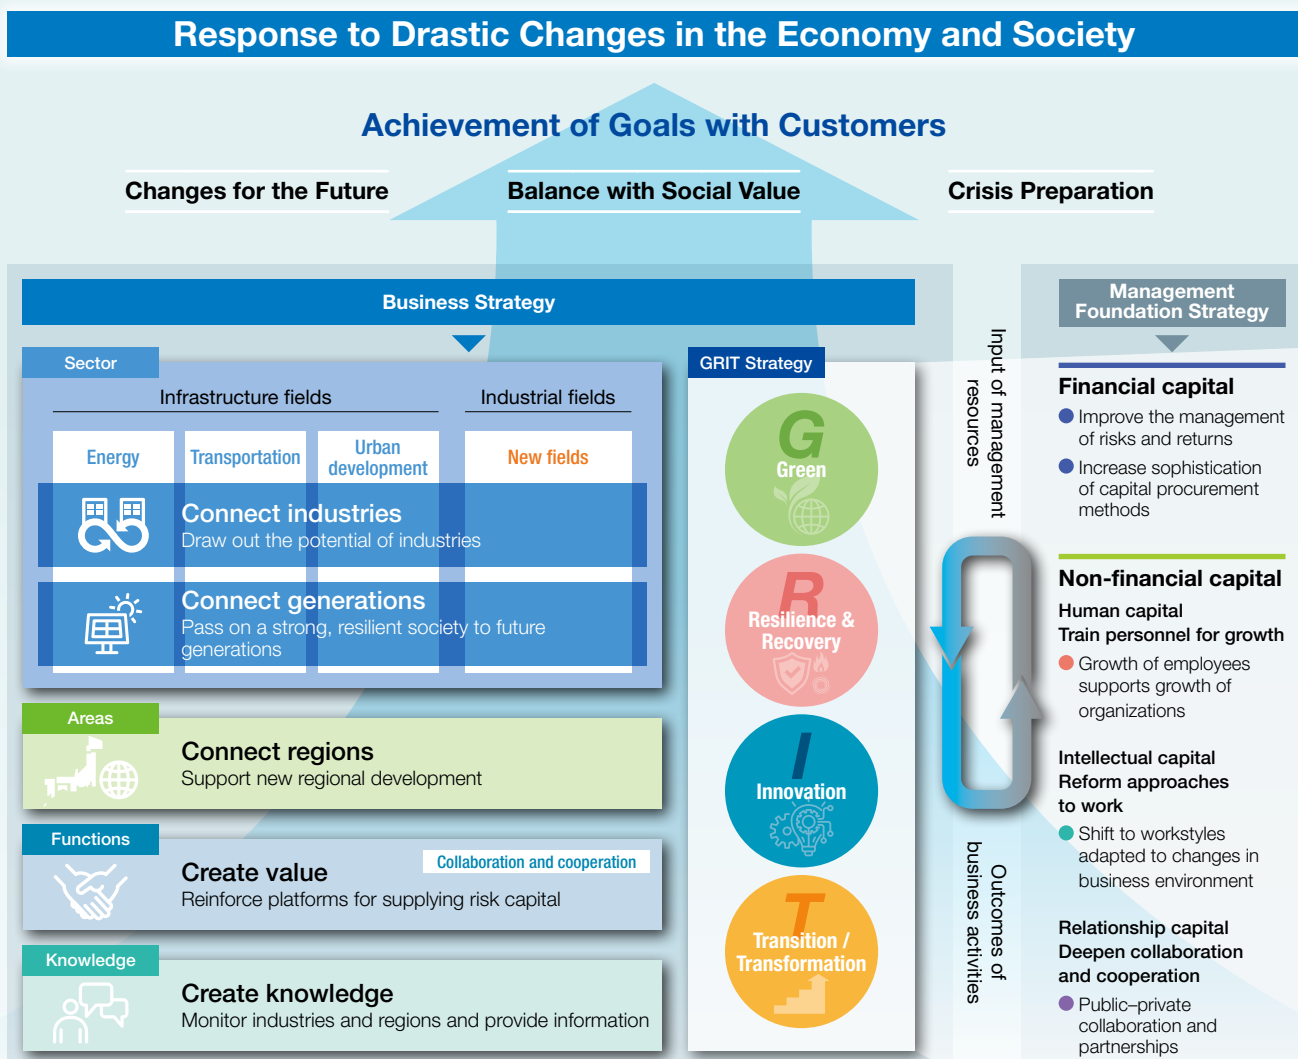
Response to Drastic Changes in the Economy and Society

Achievement of Goals with Customers

Changes for the Future

Balance with Social Value

Crisis Preparation

Business Strategy

Sector

Infrastructure fields

Industrial fields

Energy

Transportation

Urban development

New fields

Connect industries
Draw out the potential of industries

Connect generations
Pass on a strong, resilient society to future generations

Areas

Connect regions
Support new regional development

Functions

Create value
Reinforce platforms for supplying risk capital

Collaboration and cooperation

Knowledge

Create knowledge
Monitor industries and regions and provide information

GRIT Strategy

G
Green

R
Resilience & Recovery

I
Innovation

T
Transition / Transformation

Input of management resources

Outcomes of business activities

Management Foundation Strategy

Financial capital
Improve the management of risks and returns
Increase sophistication of capital procurement methods

Non-financial capital
Human capital
Train personnel for growth
Growth of employees supports growth of organizations

Intellectual capital
Reform approaches to work
Shift to workstyles adapted to changes in business environment

Relationship capital
Deepen collaboration and cooperation
Public–private collaboration and partnerships